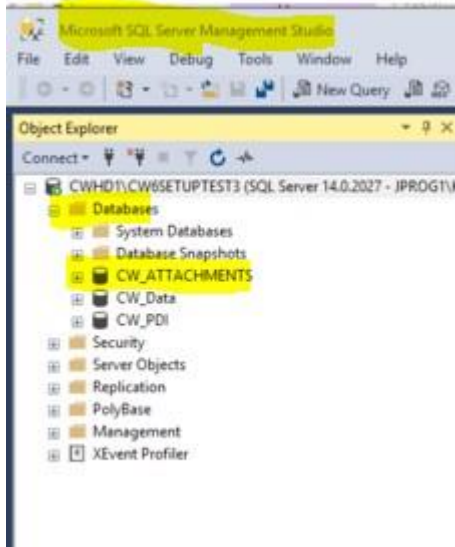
Microsoft SQL Server Management Studio

File Edit View Debug Tools Window Help

New Query

Object Explorer

Connect

CWHD1\CW6SETUPTEST3 (SQL Server 14.0.2027 - JPROG1\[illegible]

Databases

System Databases

Database Snapshots

CW_ATTACHMENTS

CW_Data

CW_PDI

Security

Server Objects

Replication

PolyBase

Management

XEvent Profiler